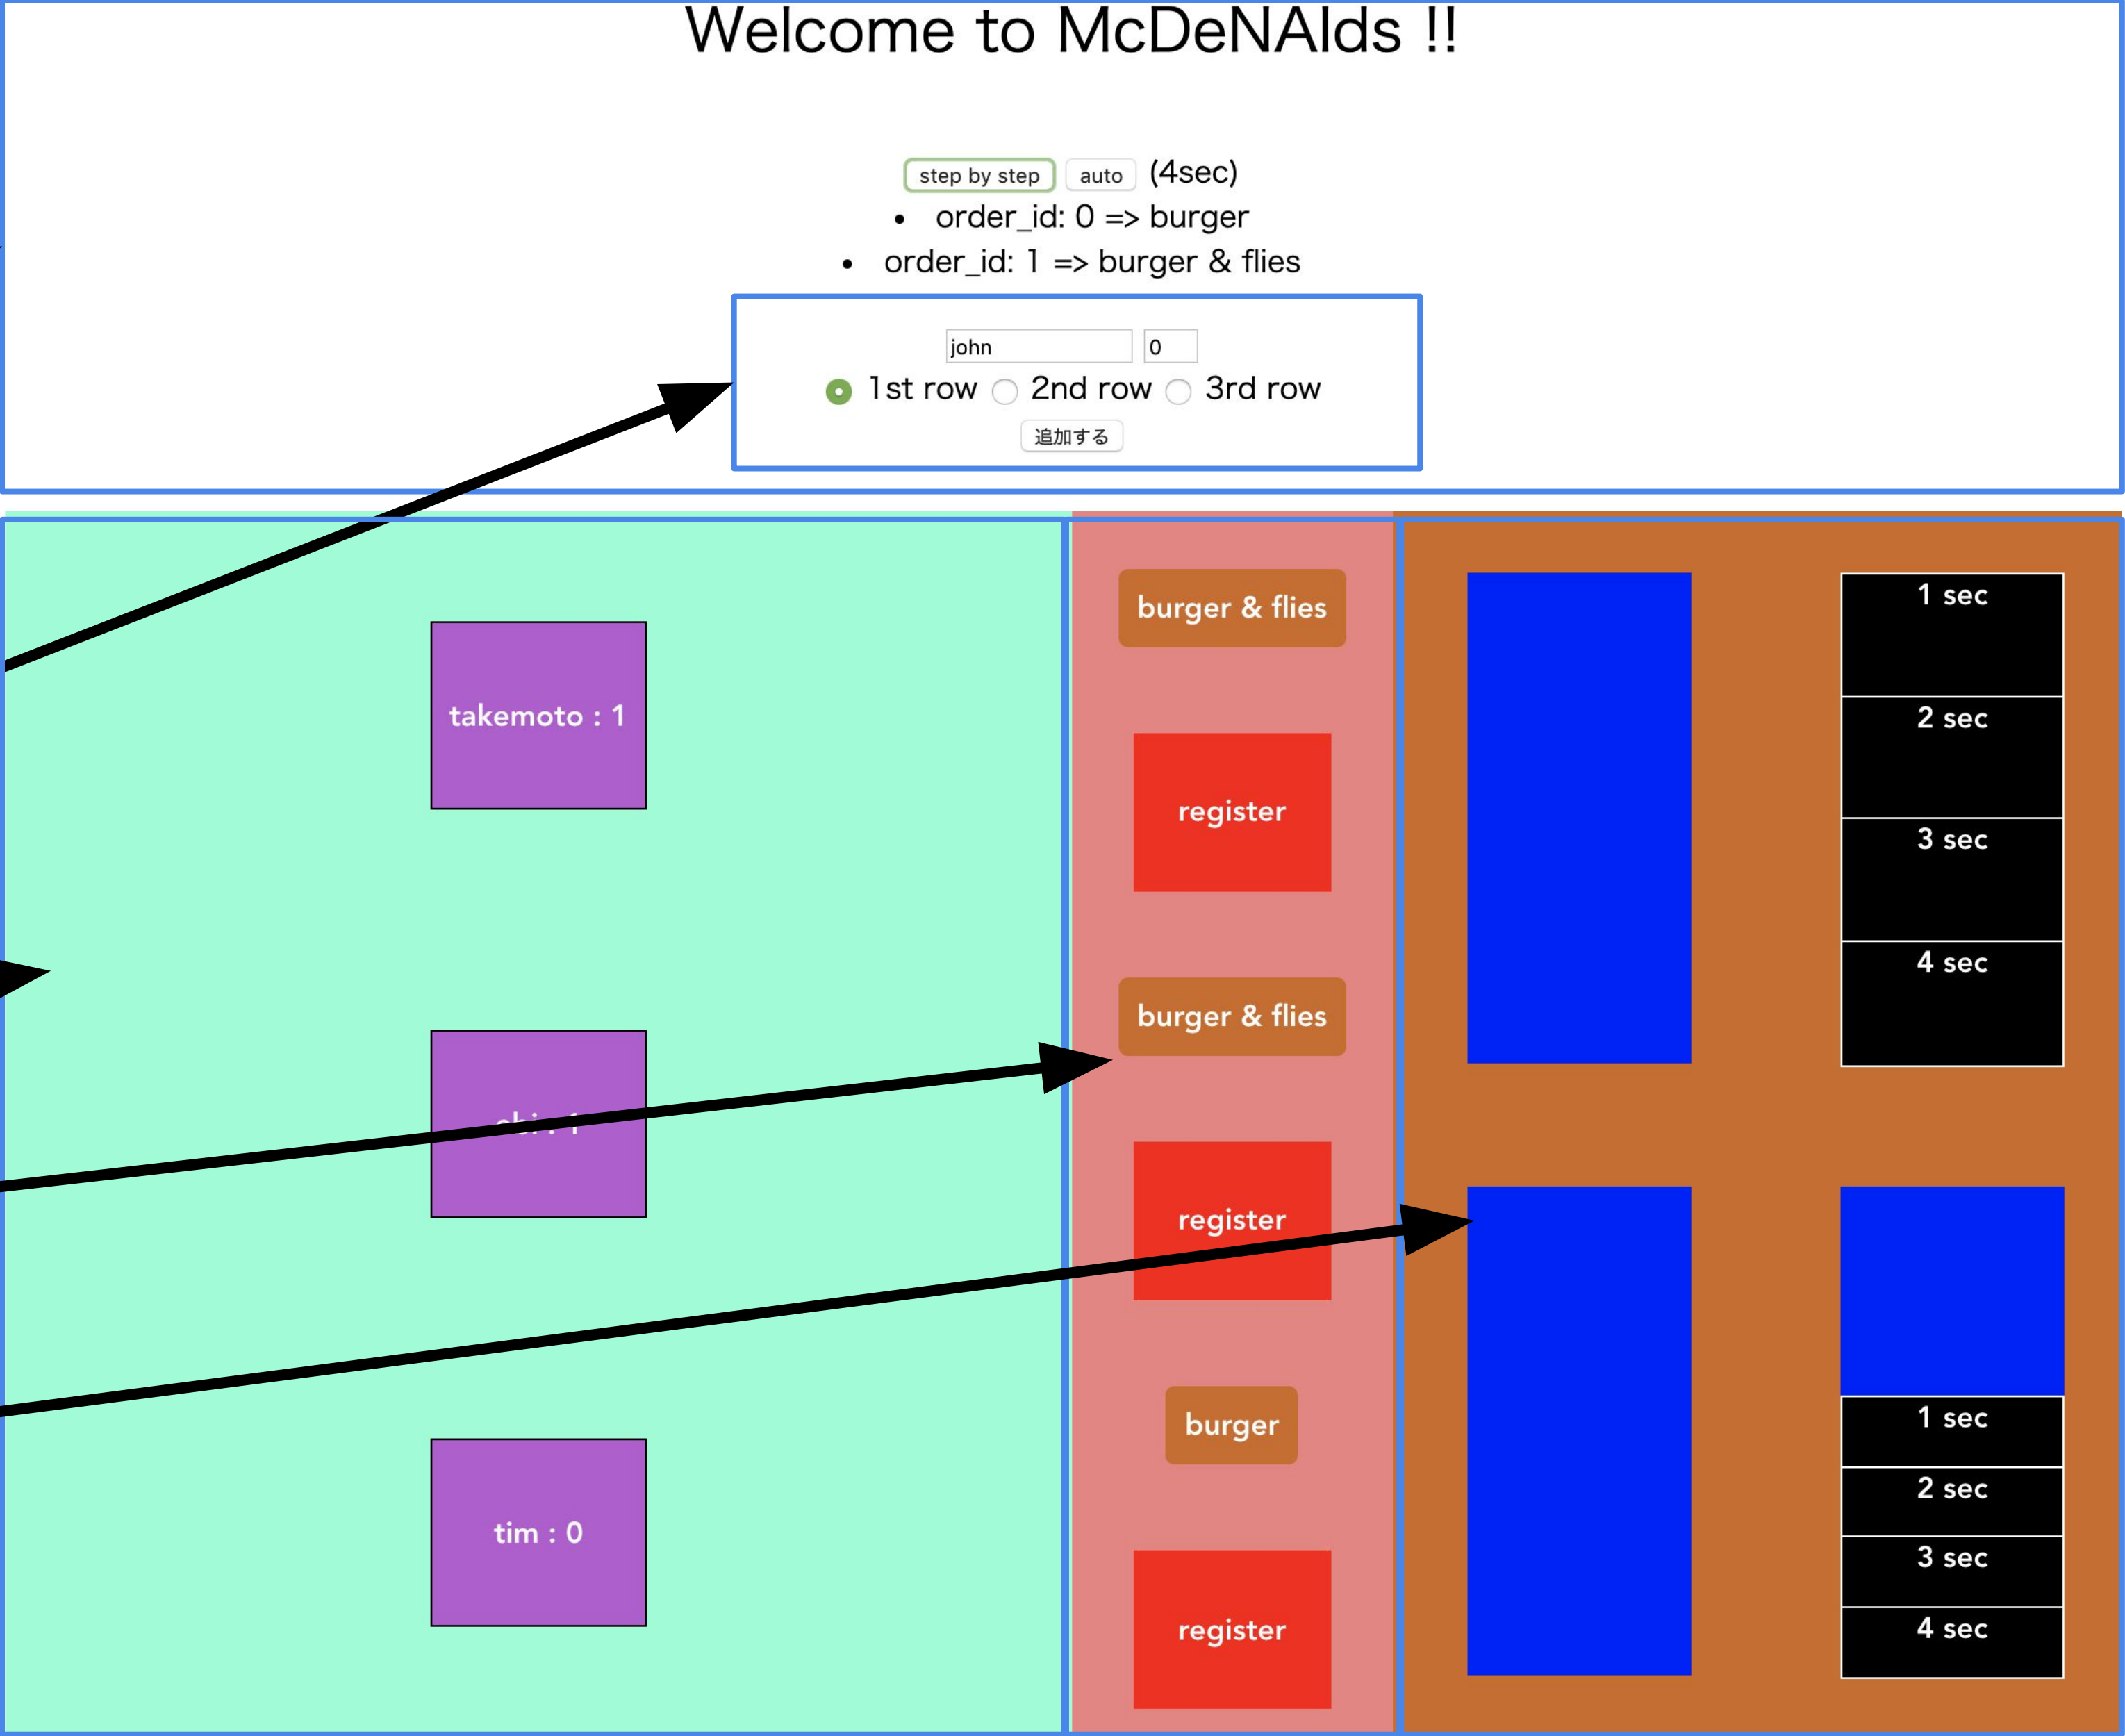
Welcome to McDeNAlds !!

step by step auto (4sec)

- order_id: 0 => burger
- order_id: 1 => burger & flies

john 0

1st row 2nd row 3rd row

追加する

takemoto : 1

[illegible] : 1

tim : 0

burger & flies

register

burger & flies

register

burger

register

1 sec

2 sec

3 sec

4 sec

1 sec

2 sec

3 sec

4 sec